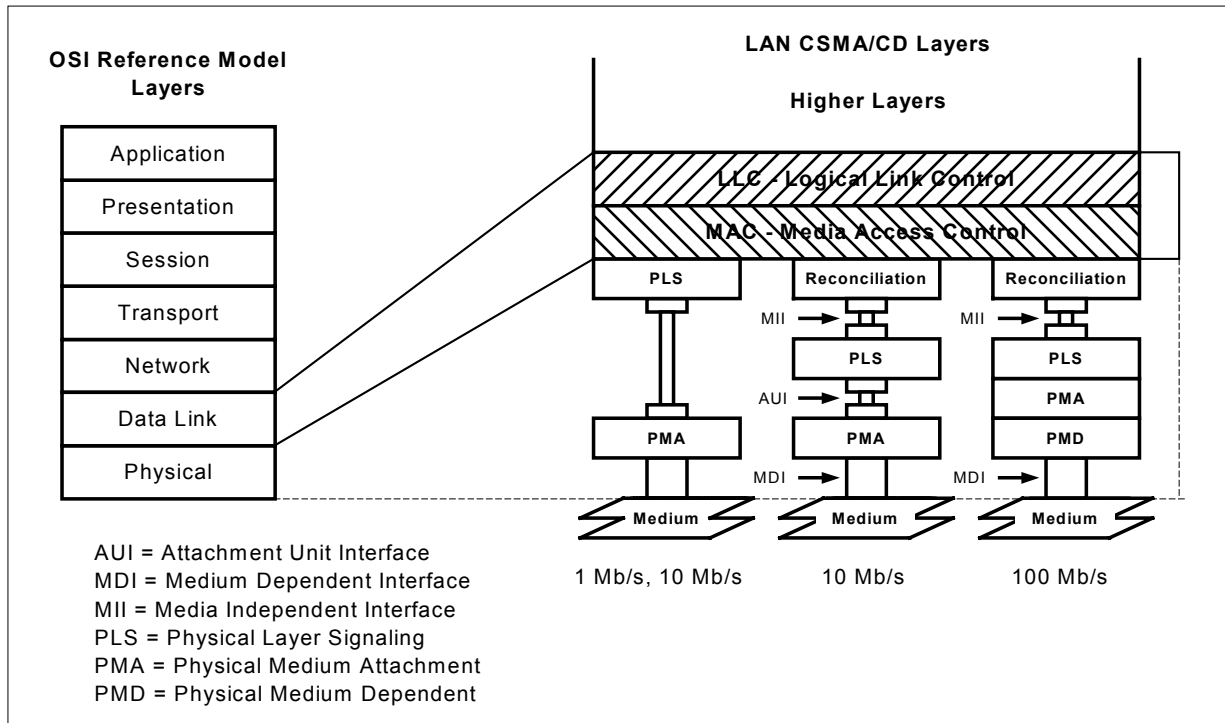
OSI Reference Model Layers

Application
Presentation
Session
Transport
Network
Data Link
Physical

LAN CSMA/CD Layers

Higher Layers

LLC - Logical Link Control

MAC - Media Access Control

PLS

Reconciliation

Reconciliation

MII

MII

PLS

PLS

AUI

PMA

PMA

PMA

PMD

MDI

MDI

Medium

Medium

Medium

1 Mb/s, 10 Mb/s

10 Mb/s

100 Mb/s

AUI = Attachment Unit Interface
MDI = Medium Dependent Interface
MII = Media Independent Interface
PLS = Physical Layer Signaling
PMA = Physical Medium Attachment
PMD = Physical Medium Dependent